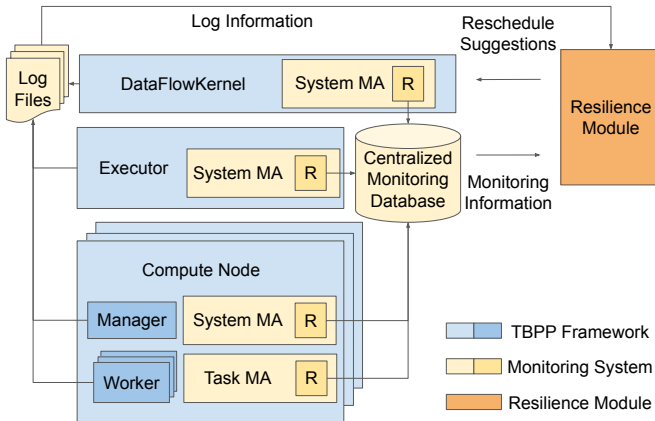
Log Information

Reschedule Suggestions

Log Files

DataFlowKernel

System MA

R

Resilience Module

Executor

System MA

R

Centralized Monitoring Database

Monitoring Information

Compute Node

Manager

System MA

R

Worker

Task MA

R

TBPP Framework

Monitoring System

Resilience Module